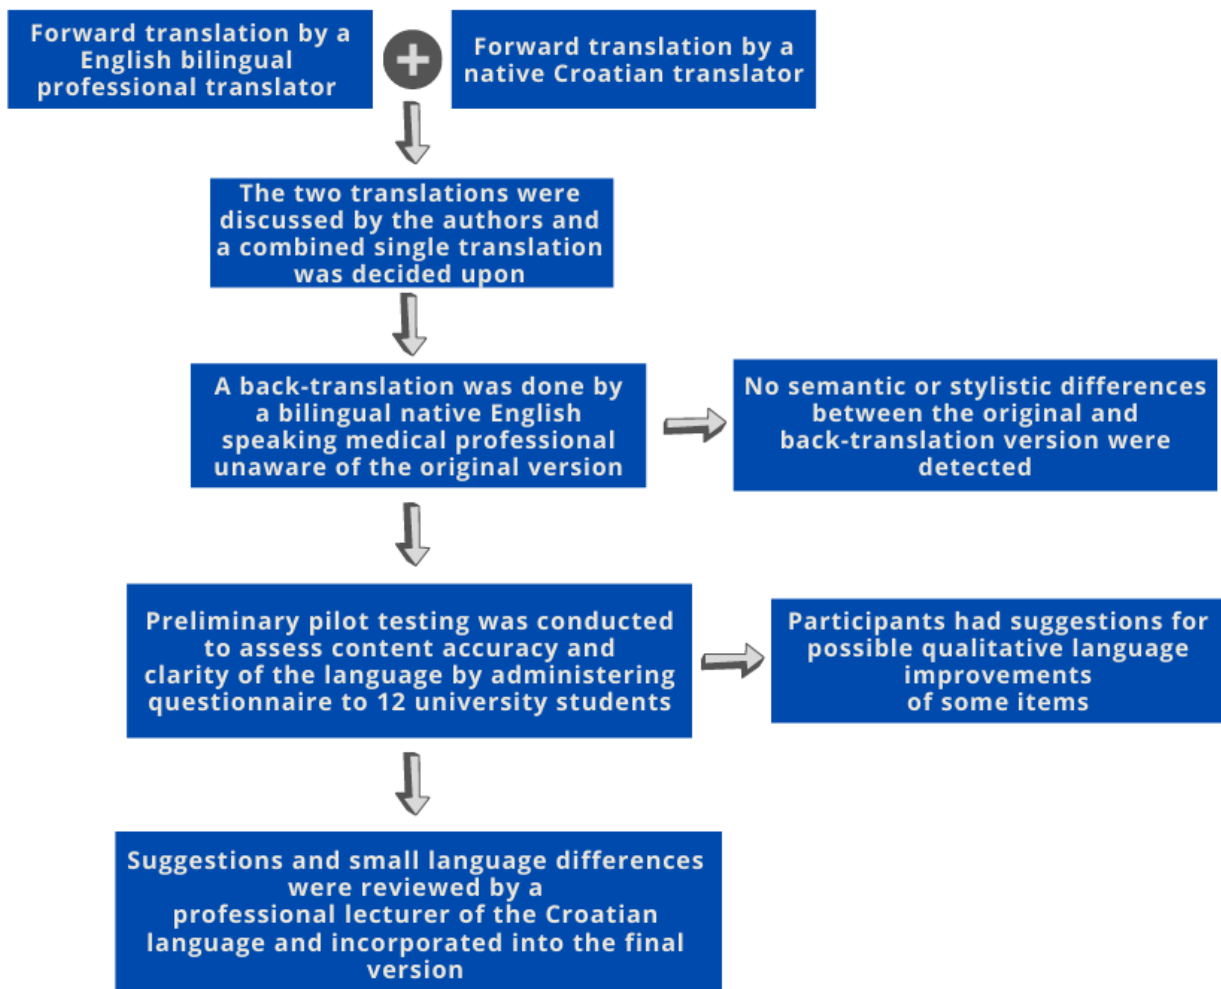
Forward translation by a English bilingual professional translator

Forward translation by a native Croatian translator

The two translations were discussed by the authors and a combined single translation was decided upon

A back-translation was done by a bilingual native English speaking medical professional unaware of the original version

No semantic or stylistic differences between the original and back-translation version were detected

Preliminary pilot testing was conducted to assess content accuracy and clarity of the language by administering questionnaire to 12 university students

Participants had suggestions for possible qualitative language improvements of some items

Suggestions and small language differences were reviewed by a professional lecturer of the Croatian language and incorporated into the final version